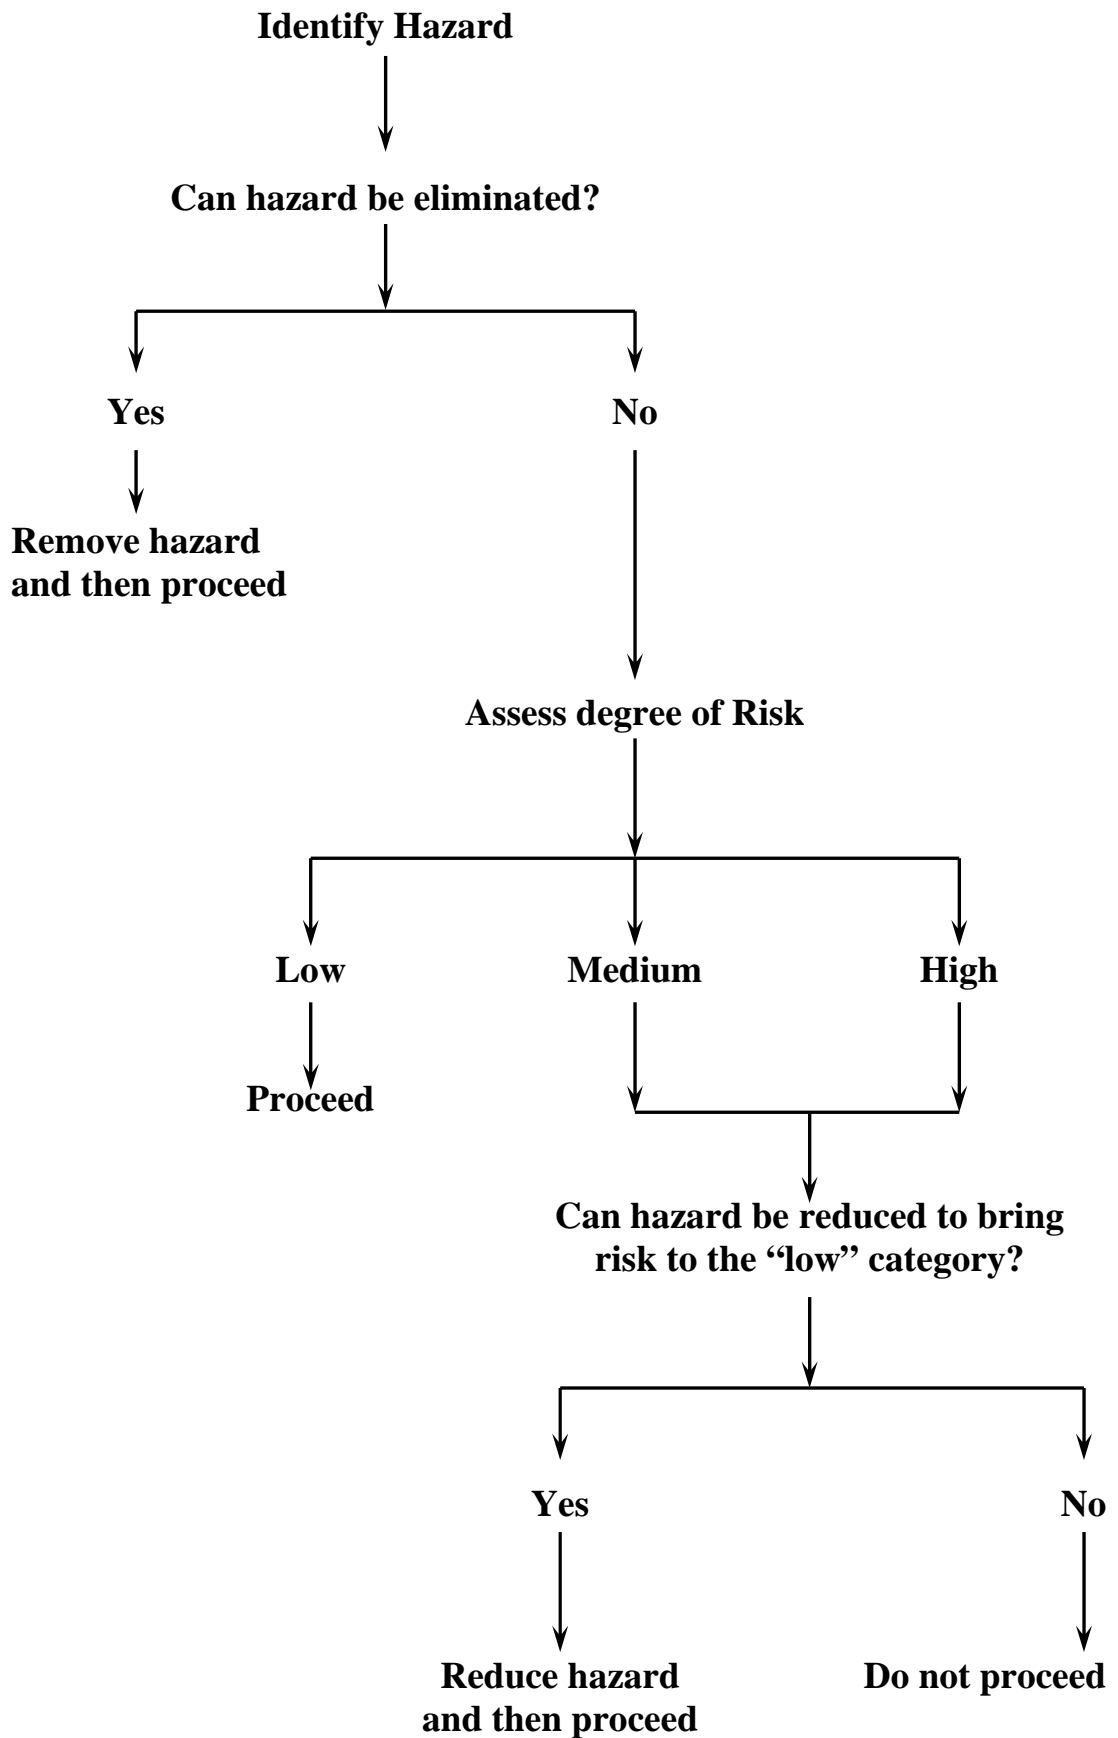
Identify Hazard

Can hazard be eliminated?

Yes

No

Remove hazard and then proceed

Assess degree of Risk

Low

Medium

High

Proceed

Can hazard be reduced to bring risk to the “low” category?

Yes

No

Reduce hazard and then proceed

Do not proceed